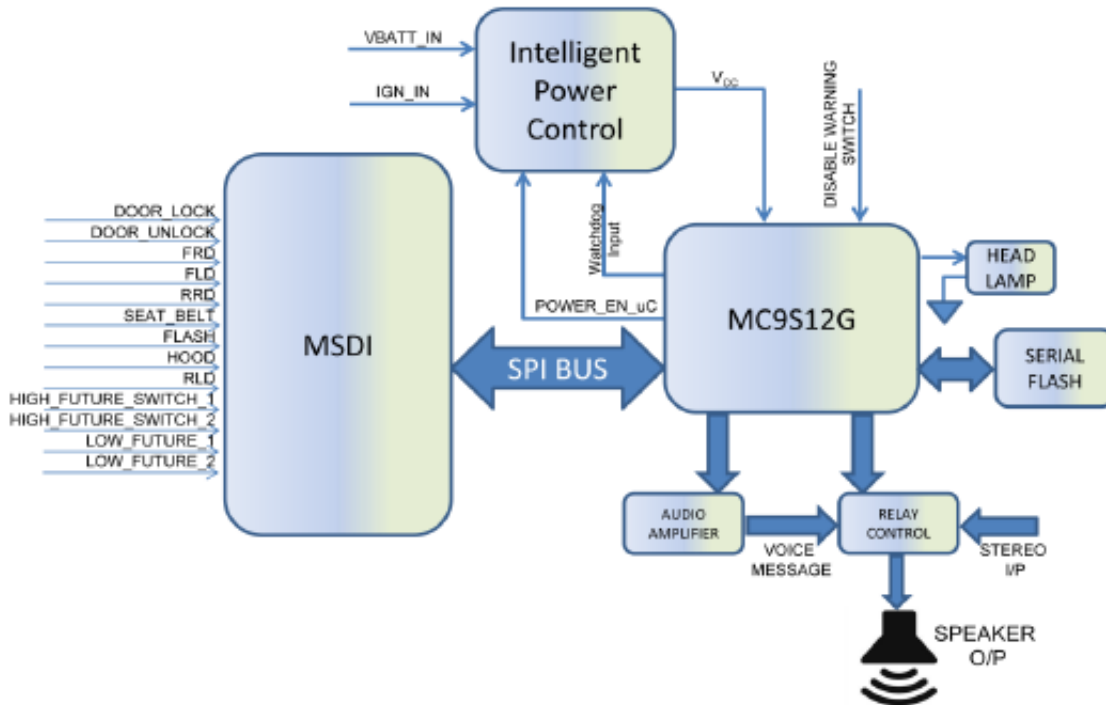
VBATT_IN

IGN_IN

Intelligent Power Control

$V_{cc}$

DISABLE WARNING SWITCH

Watchdog Input

POWER_EN_uC

DOOR_LOCK
DOOR_UNLOCK
FRD
FLD
RRD
SEAT_BELT
FLASH
HOOD
RLD
HIGH_FUTURE_SWITCH_1
HIGH_FUTURE_SWITCH_2
LOW_FUTURE_1
LOW_FUTURE_2

MSDI

SPI BUS

MC9S12G

HEAD LAMP

SERIAL FLASH

AUDIO AMPLIFIER

VOICE MESSAGE

RELAY CONTROL

STEREO I/P

SPEAKER O/P